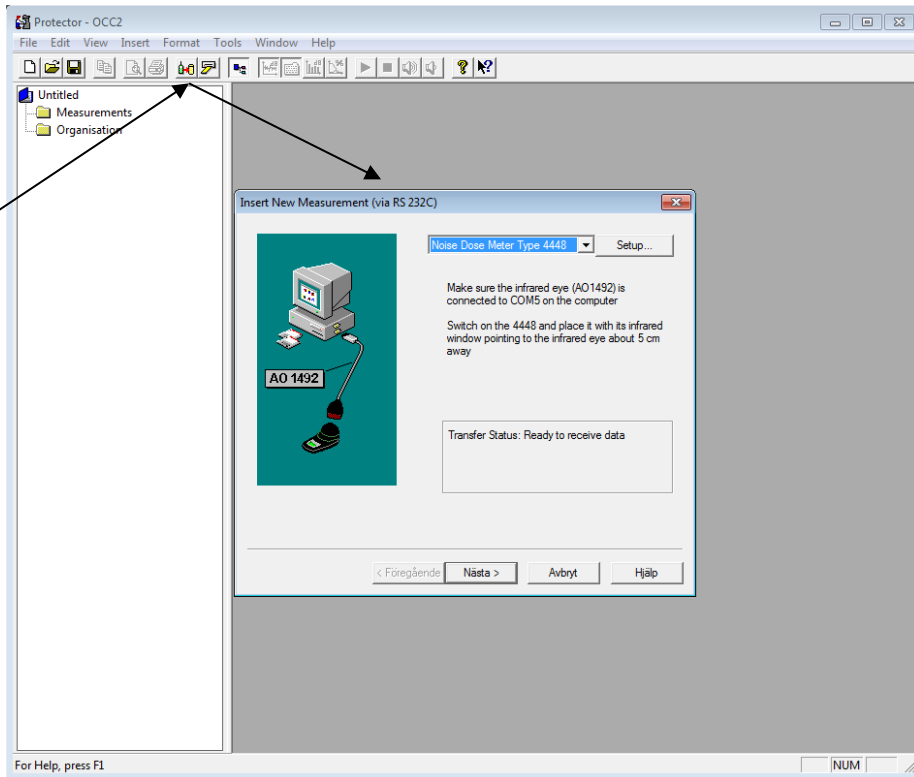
Protector - OCC2

File Edit View Insert Format Tools Window Help

Untitled
Measurements
Organisation

Insert New Measurement (via RS 232C)

Noise Dose Meter Type 4448
Setup...

Make sure the infrared eye (AO1492) is connected to COM5 on the computer

Switch on the 4448 and place it with its infrared window pointing to the infrared eye about 5 cm away

AO 1492

Transfer Status: Ready to receive data

< Föregående
Nästa >
Avbryt
Hjälp

For Help, press F1

NUM